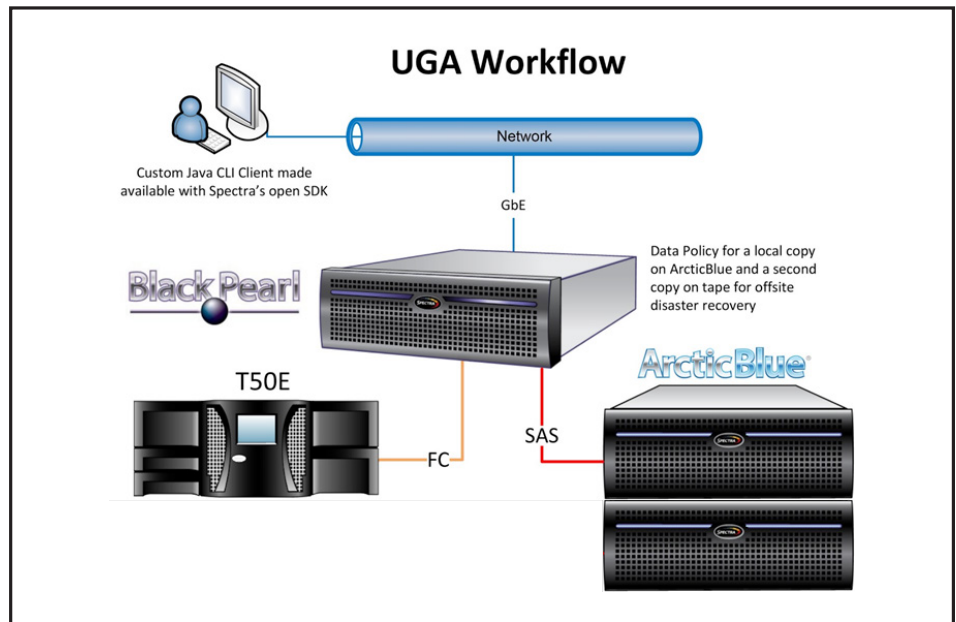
UGA Workflow

Network

Custom Java CLI Client made available with Spectra's open SDK

GbE

Data Policy for a local copy on ArcticBlue and a second copy on tape for offsite disaster recovery

BlackPearl

SPECTRA

ArcticBlue

T50E

SAS

FC

SPECTRA

SPECTRA